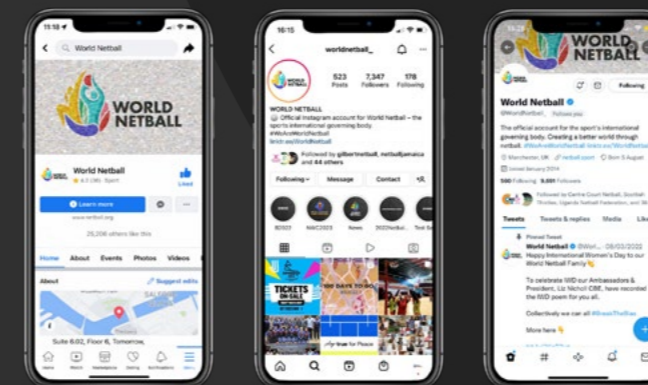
11:18

World Netball

WORLD NETBALL

World Netball

4.6 (285) · Sport

Liked

Learn more

www.netball.org

26,206 others like this

Home About Events Photos Videos

About

Suggest edits

Suite 6.02, Floor 6, Tomorrow,

Home Watch Marketplace Dating Notifications Menu

16:15

worldnetball_

523 Posts 7,347 Followers 176 Following

WORLD NETBALL

Official Instagram account for World Netball – the sports international governing body. Creating a better world through #WeAreWorldNetball

linktr.ee/WorldNetball

Followed by gilbertnetball, netballjamaica and 44 others

Following Message Contact

RD100 NWC2023 News 2022Netball... Tool Su...

TICKETS ON SALE

DAYS TO GO

WORLD NETBALL

World Netball

@WorldNetball_ Follows you

The official account for the sport's international governing body. Creating a better world through netball. #WeAreWorldNetball linktr.ee/WorldNetball

Manchester, UK netball.com Born 5 August

Joined January 2014

590 Following 9,891 Followers

Followed by Centre Court Netball, Scottish Thistles, Uganda Netball Federation, and 96 others

Tweets Tweets & replies Media Lik

Pinned Tweet

World Netball @Worl... · 08/03/2022

Happy International Women's Day to our World Netball Family

To celebrate IWD our Ambassadors & President, Liz Nicholl CBE, have recorded the IWD poem for you all.

Collectively we can all #BreakTheBias

More here